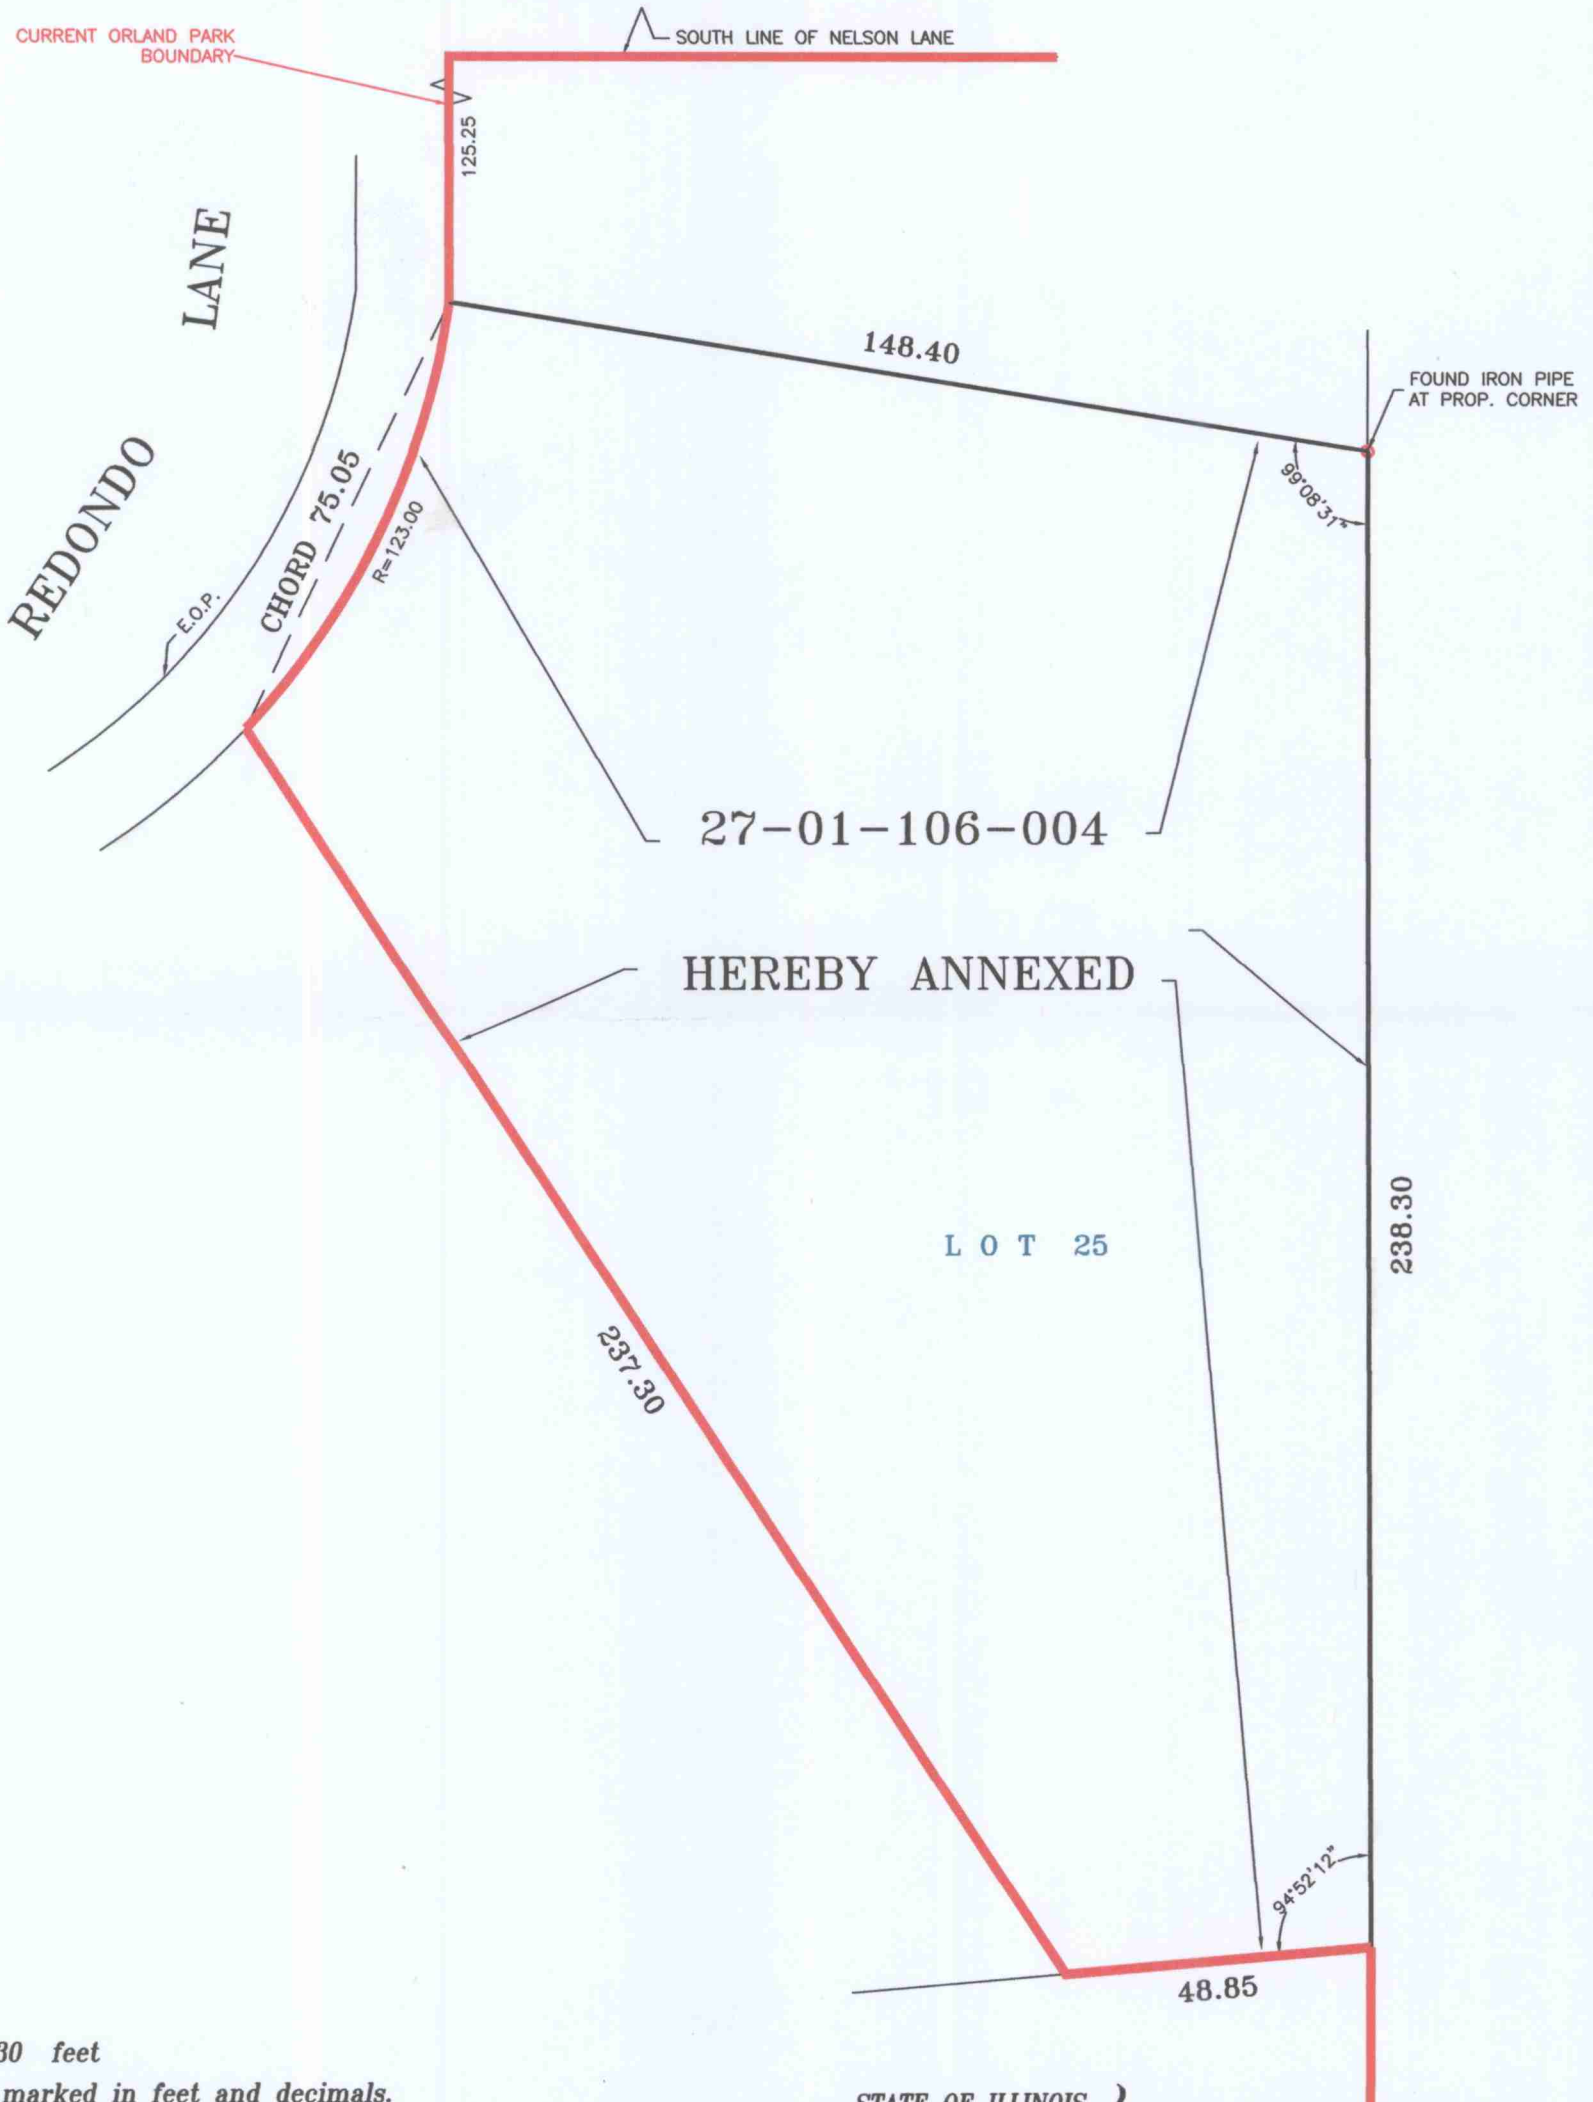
CURRENT ORLAND PARK BOUNDARY

SOUTH LINE OF NELSON LANE

125.25

LANE

REDONDO

148.40

FOUND IRON PIPE AT PROP. CORNER

99°08'31"

CHORD 75.05

R=123.00

E.O.P.

27-01-106-004

HEREBY ANNEXED

LOT 25

238.30

237.30

94°52'12"

48.85

30 feet

marked in feet and decimals.

STATE OF ILLINOIS )